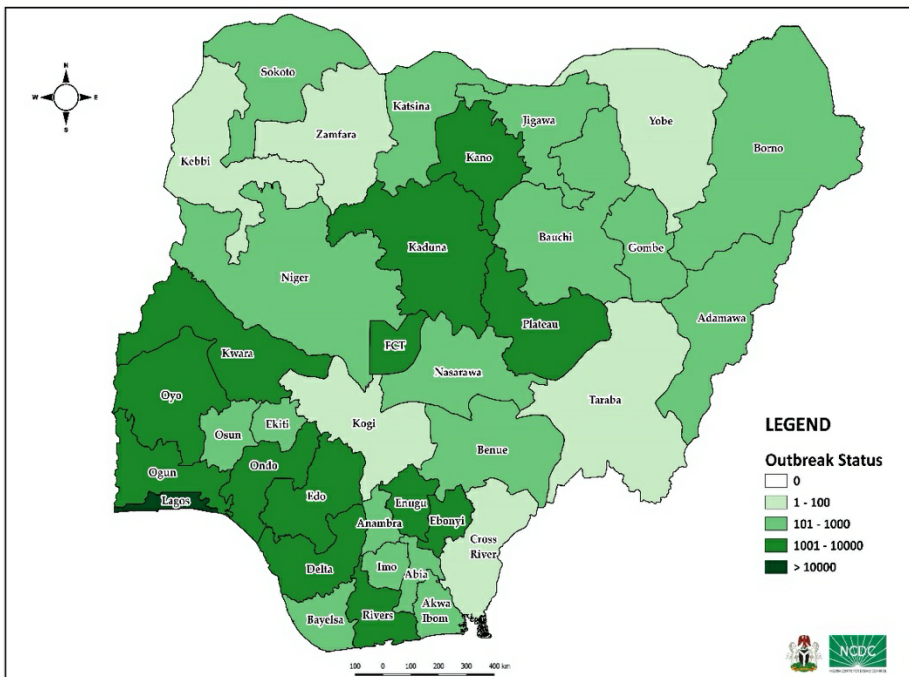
N
W
E
S

Sokoto
Zamfara
Katsina
Jigawa
Yobe
Borno
Kebbi
Kano
Kaduna
Bauchi
Gombe
Niger
Plateau
Adamawa
FCT
Kwara
Nasarawa
Oyo
Taraba
Kogi
Osun
Ekiti
Benue
Ondo
Ogun
Edo
Enugu
Lagos
Ebonyi
Anambra
Cross River
Delta
Imo
Abia
Akwa Ibom
Bayelsa
Rivers

LEGEND

Outbreak Status
0
1 - 100
101 - 1000
1001 - 10000
> 10000

100 0 100 200 300 400 km

NCDC
NIGERIA CENTRE FOR DISEASE CONTROL